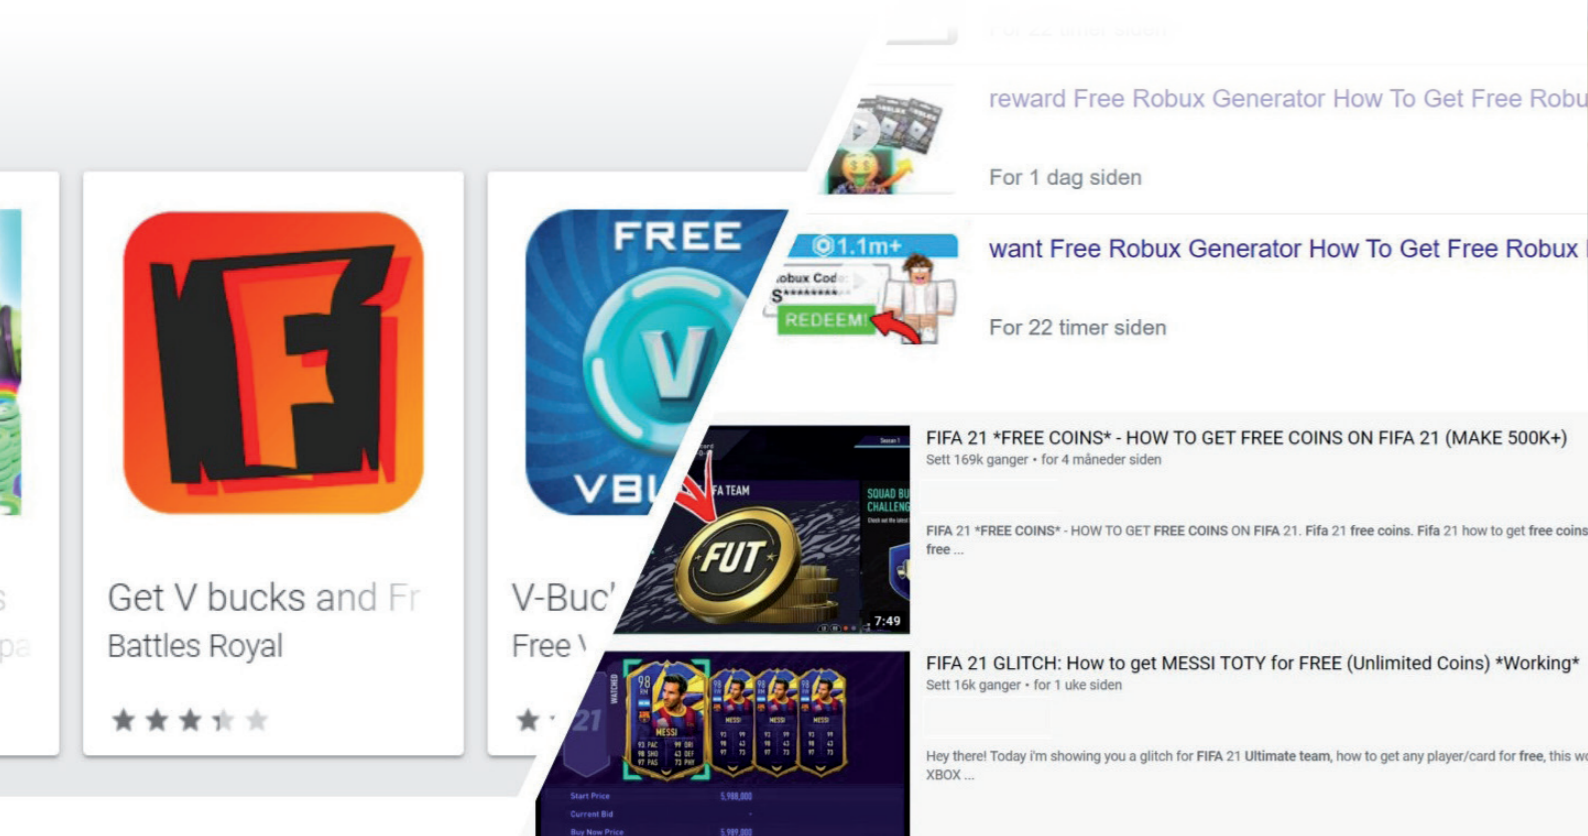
reward Free Robux Generator How To Get Free Robu

For 1 dag siden

1.1m+

obux Cod

S*********

REDEEM!

want Free Robux Generator How To Get Free Robux

For 22 timer siden

FREE

V

VB

Get V bucks and Fr

Battles Royal

V-Buc

Free

FUT

7:49

FIFA 21 *FREE COINS* - HOW TO GET FREE COINS ON FIFA 21 (MAKE 500K+)

Sett 169k ganger • for 4 måneder siden

FIFA 21 *FREE COINS* - HOW TO GET FREE COINS ON FIFA 21. Fifa 21 free coins. Fifa 21 how to get free coins free ...

MESSI

FIFA 21 GLITCH: How to get MESSI TOTY for FREE (Unlimited Coins) *Working*

Sett 16k ganger • for 1 uke siden

Hey there! Today i'm showing you a glitch for FIFA 21 Ultimate team, how to get any player/card for free, this wo XBOX ...